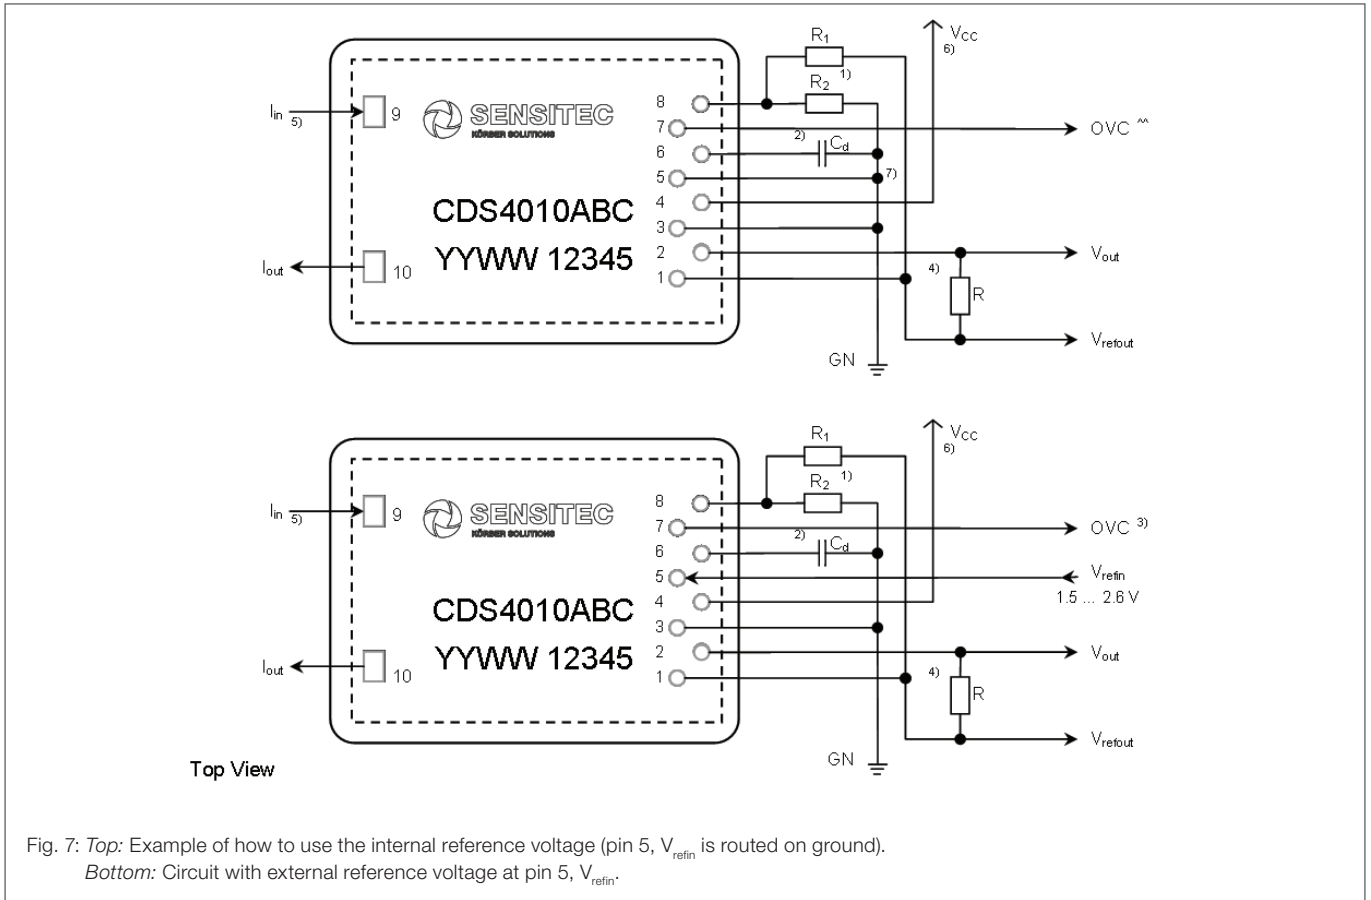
$R_1$

$V_{CC}$
6)

$R_2$ 1)

$I_{in}$ 5)

9

SENSITEC
KÖRBER SOLUTIONS

8
7
6
5
4
3
2
1

2)

$C_d$

7)

OVC ^^

CDS4010ABC

YYWW 12345

$V_{out}$

$I_{out}$

10

4)

R

$V_{refout}$

GN

$R_1$

$V_{CC}$
6)

$R_2$ 1)

$I_{in}$ 5)

9

SENSITEC
KÖRBER SOLUTIONS

8
7
6
5
4
3
2
1

2)

$C_d$

OVC 3)

$V_{refin}$
1.5 ... 2.6 V

CDS4010ABC

YYWW 12345

$V_{out}$

$I_{out}$

10

4)

R

$V_{refout}$

GN

Top View

Fig. 7: *Top:* Example of how to use the internal reference voltage (pin 5, $V_{refin}$ is routed on ground).
*Bottom:* Circuit with external reference voltage at pin 5, $V_{refin}$.